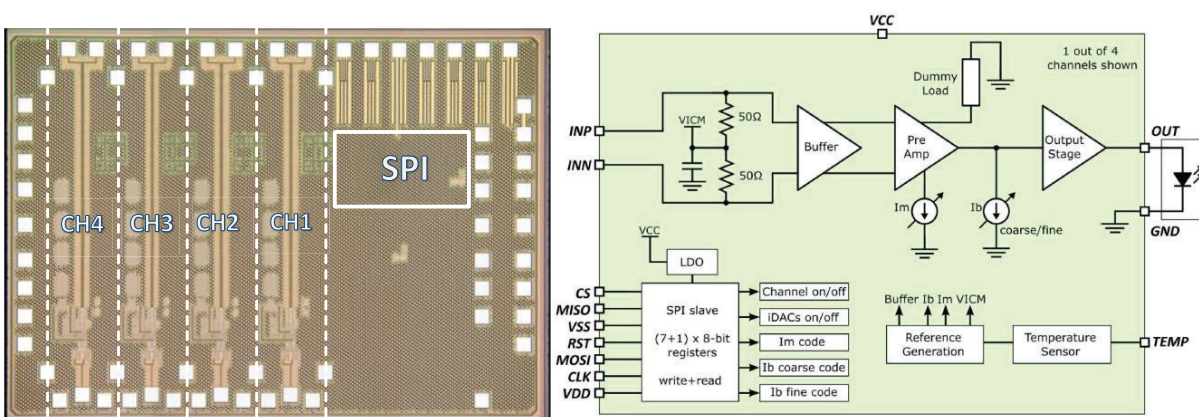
CH4 CH3 CH2 CH1 SPI

VCC

1 out of 4 channels shown

Dummy Load

INP

INN

VICM

50Ω

50Ω

Buffer

Pre Amp

Output Stage

OUT

GND

Im

Ib

coarse/fine

VCC

LDO

CS

MISO

VSS

RST

MOSI

CLK

VDD

SPI slave

(7+1) x 8-bit registers

write+read

Channel on/off

iDACs on/off

Im code

Ib coarse code

Ib fine code

Buffer Ib Im VICM

Reference Generation

Temperature Sensor

TEMP